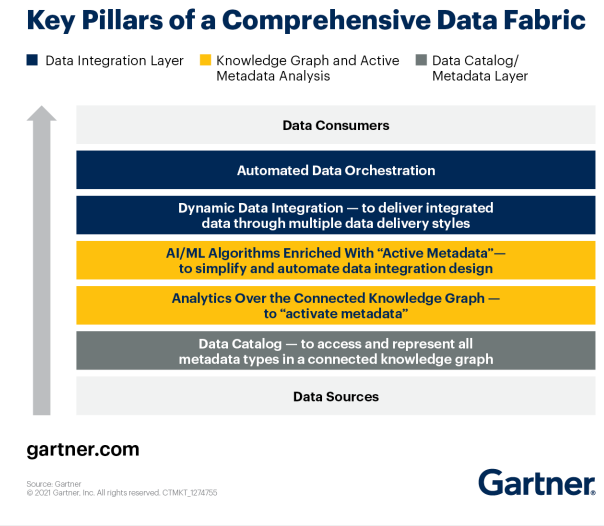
Key Pillars of a Comprehensive Data Fabric

Data Integration Layer

Knowledge Graph and Active Metadata Analysis

Data Catalog/ Metadata Layer

Data Consumers

Automated Data Orchestration

Dynamic Data Integration — to deliver integrated data through multiple data delivery styles

AI/ML Algorithms Enriched With "Active Metadata"— to simplify and automate data integration design

Analytics Over the Connected Knowledge Graph — to "activate metadata"

Data Catalog — to access and represent all metadata types in a connected knowledge graph

Data Sources

gartner.com

Source: Gartner
© 2021 Gartner, Inc. All rights reserved. CTMKT_1274755

Gartner.